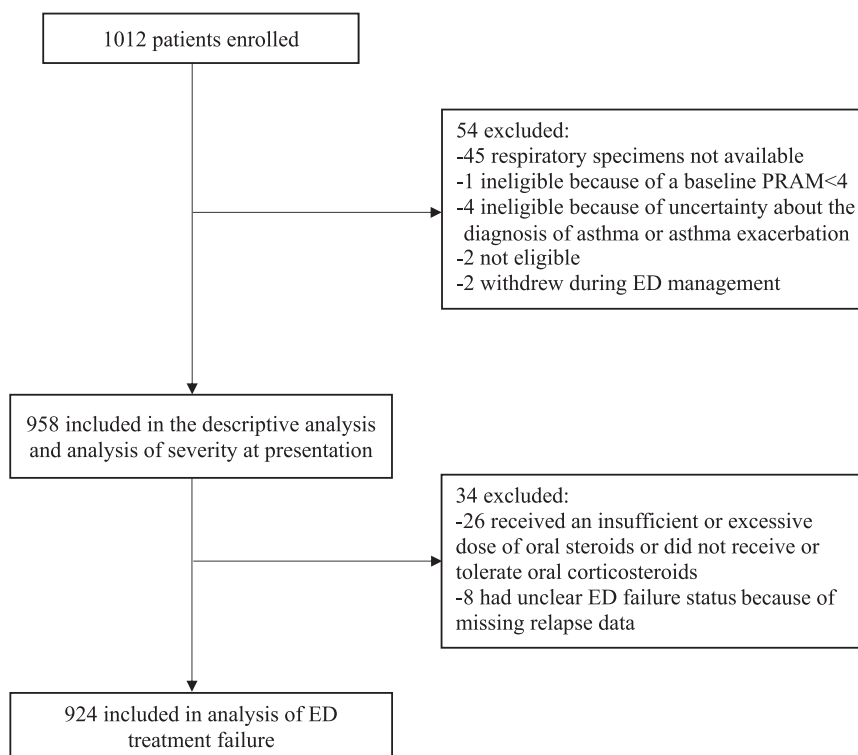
1012 patients enrolled

54 excluded:
-45 respiratory specimens not available
-1 ineligible because of a baseline PRAM<4
-4 ineligible because of uncertainty about the diagnosis of asthma or asthma exacerbation
-2 not eligible
-2 withdrew during ED management

958 included in the descriptive analysis and analysis of severity at presentation

34 excluded:
-26 received an insufficient or excessive dose of oral steroids or did not receive or tolerate oral corticosteroids
-8 had unclear ED failure status because of missing relapse data

924 included in analysis of ED treatment failure